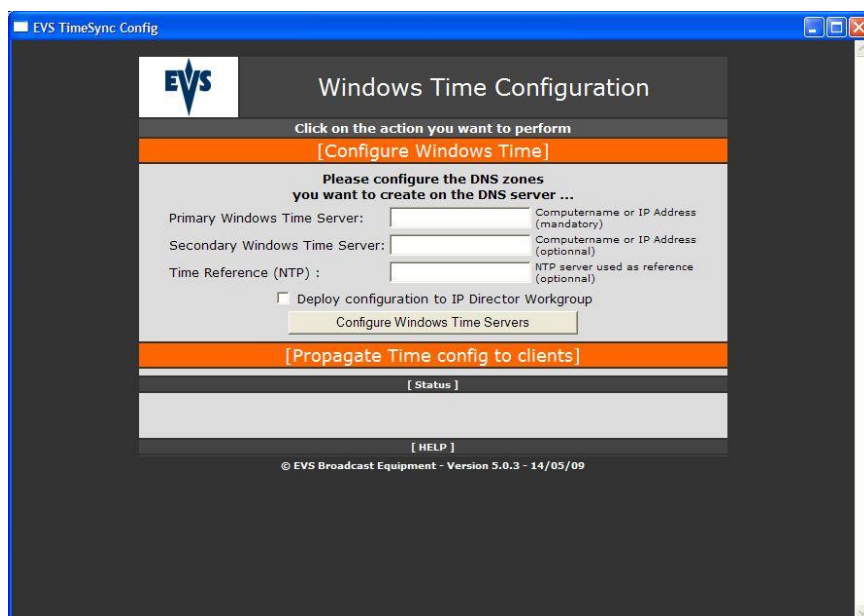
EVS TimeSync Config

EVS

Windows Time Configuration

Click on the action you want to perform

[Configure Windows Time]

Please configure the DNS zones you want to create on the DNS server ...

Primary Windows Time Server: Computername or IP Address (mandatory)

Secondary Windows Time Server: Computername or IP Address (optionnal)

Time Reference (NTP) : NTP server used as reference (optionnal)

Deploy configuration to IP Director Workgroup

Configure Windows Time Servers

[Propagate Time config to clients]

[ Status ]

[ HELP ]

© EVS Broadcast Equipment - Version 5.0.3 - 14/05/09